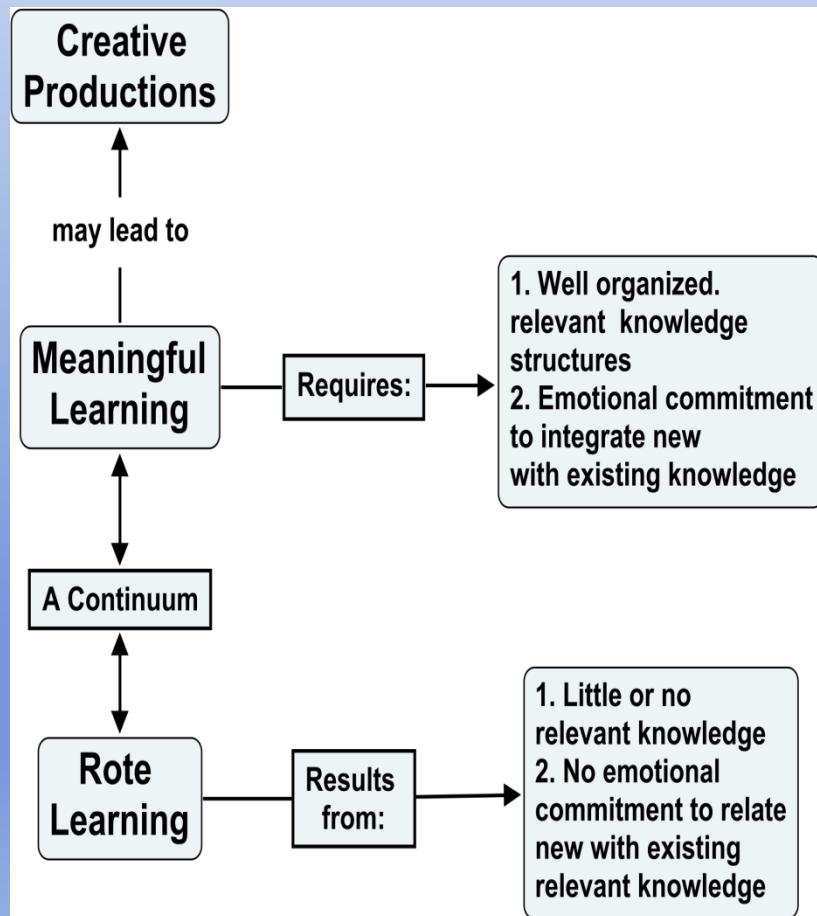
Creative Productions

may lead to

Meaningful Learning

Requires:

1. Well organized. relevant knowledge structures
2. Emotional commitment to integrate new with existing knowledge

A Continuum

Rote Learning

Results from:

1. Little or no relevant knowledge
2. No emotional commitment to relate new with existing relevant knowledge